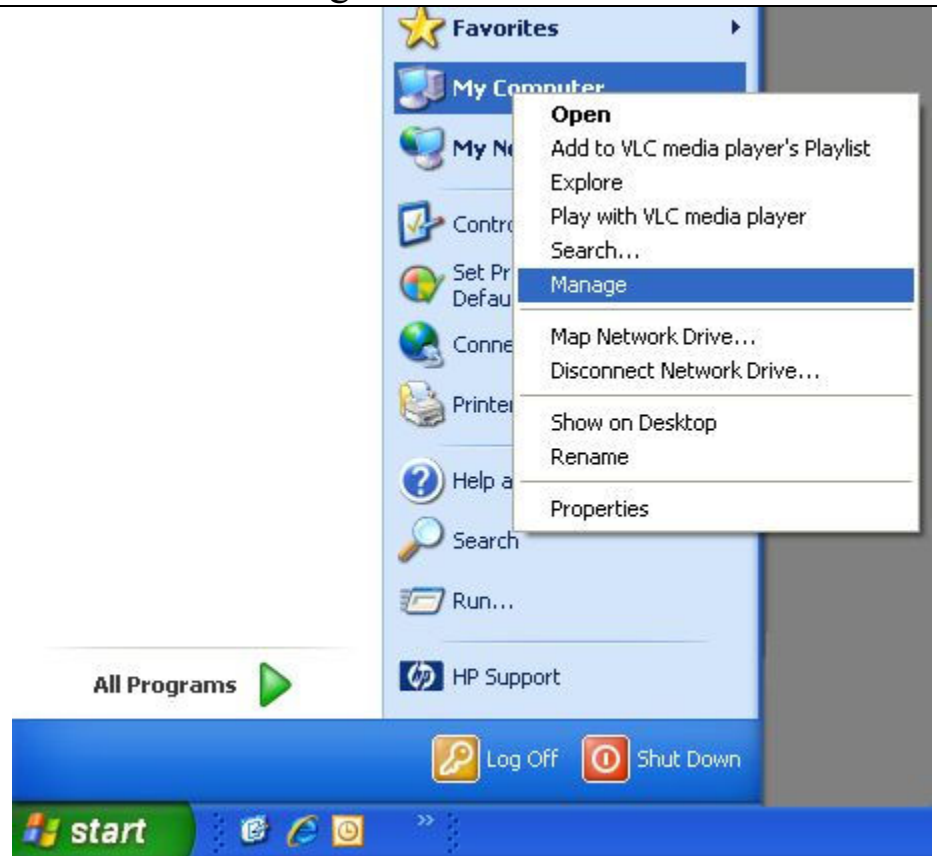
Favorites

My Computer

My Ne

Contro

Set Pr
Defau

Conne

Printer

Help a

Search

Run...

HP Support

Open
Add to VLC media player's Playlist
Explore
Play with VLC media player
Search...
Manage
Map Network Drive...
Disconnect Network Drive...
Show on Desktop
Rename
Properties

All Programs

Log Off
Shut Down

start